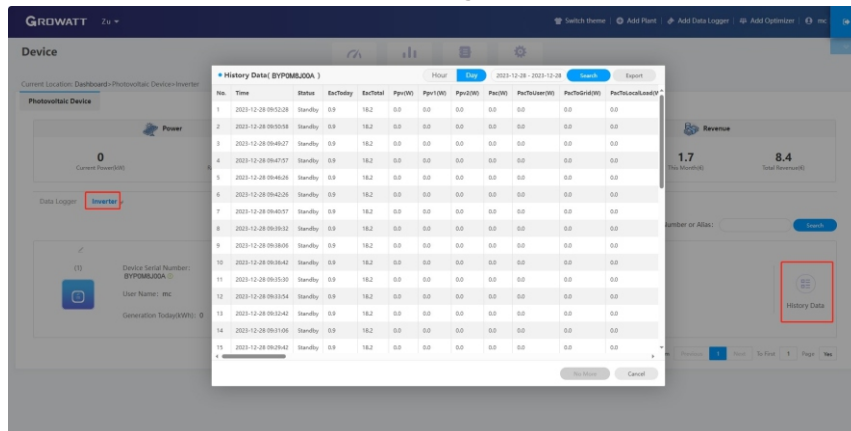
GROWATT Zu ▾

Switch theme | Add Plant | Add Data Logger | Add Optimizer | mc

Device

Current Location: Dashboard>Photovoltaic Device>Inverter

Photovoltaic Device

Power

0
Current Power(kW)

Revenue

1.7
This Month(¥)

8.4
Total Revenue(¥)

Data Logger Inverter

Number or Alias: Search

(1)

Device Serial Number: BYP0M8J00A

User Name: mc

Generation Today(kWh): 0

History Data

Previous 1 Next To End 1 Page Yes

• History Data( BYP0M8J00A )

Hour Day 2023-12-28 - 2023-12-28 Search Export

| No. | Time | Status | EacToday | EacTotal | Ppv(W) | Ppv1(W) | Ppv2(W) | Pac(W) | PacToUser(W) | PacToGrid(W) | PacToLocalLoad(W) |
|---|---|---|---|---|---|---|---|---|---|---|---|
| 1 | 2023-12-28 09:52:28 | Standby | 0.9 | 18.2 | 0.0 | 0.0 | 0.0 | 0.0 | 0.0 | 0.0 | |
| 2 | 2023-12-28 09:50:58 | Standby | 0.9 | 18.2 | 0.0 | 0.0 | 0.0 | 0.0 | 0.0 | 0.0 | |
| 3 | 2023-12-28 09:49:27 | Standby | 0.9 | 18.2 | 0.0 | 0.0 | 0.0 | 0.0 | 0.0 | 0.0 | |
| 4 | 2023-12-28 09:47:57 | Standby | 0.9 | 18.2 | 0.0 | 0.0 | 0.0 | 0.0 | 0.0 | 0.0 | |
| 5 | 2023-12-28 09:46:26 | Standby | 0.9 | 18.2 | 0.0 | 0.0 | 0.0 | 0.0 | 0.0 | 0.0 | |
| 6 | 2023-12-28 09:42:26 | Standby | 0.9 | 18.2 | 0.0 | 0.0 | 0.0 | 0.0 | 0.0 | 0.0 | |
| 7 | 2023-12-28 09:40:57 | Standby | 0.9 | 18.2 | 0.0 | 0.0 | 0.0 | 0.0 | 0.0 | 0.0 | |
| 8 | 2023-12-28 09:39:32 | Standby | 0.9 | 18.2 | 0.0 | 0.0 | 0.0 | 0.0 | 0.0 | 0.0 | |
| 9 | 2023-12-28 09:38:06 | Standby | 0.9 | 18.2 | 0.0 | 0.0 | 0.0 | 0.0 | 0.0 | 0.0 | |
| 10 | 2023-12-28 09:36:42 | Standby | 0.9 | 18.2 | 0.0 | 0.0 | 0.0 | 0.0 | 0.0 | 0.0 | |
| 11 | 2023-12-28 09:35:30 | Standby | 0.9 | 18.2 | 0.0 | 0.0 | 0.0 | 0.0 | 0.0 | 0.0 | |
| 12 | 2023-12-28 09:33:54 | Standby | 0.9 | 18.2 | 0.0 | 0.0 | 0.0 | 0.0 | 0.0 | 0.0 | |
| 13 | 2023-12-28 09:32:42 | Standby | 0.9 | 18.2 | 0.0 | 0.0 | 0.0 | 0.0 | 0.0 | 0.0 | |
| 14 | 2023-12-28 09:31:06 | Standby | 0.9 | 18.2 | 0.0 | 0.0 | 0.0 | 0.0 | 0.0 | 0.0 | |
| 15 | 2023-12-28 09:29:42 | Standby | 0.9 | 18.2 | 0.0 | 0.0 | 0.0 | 0.0 | 0.0 | 0.0 | |

No More Cancel